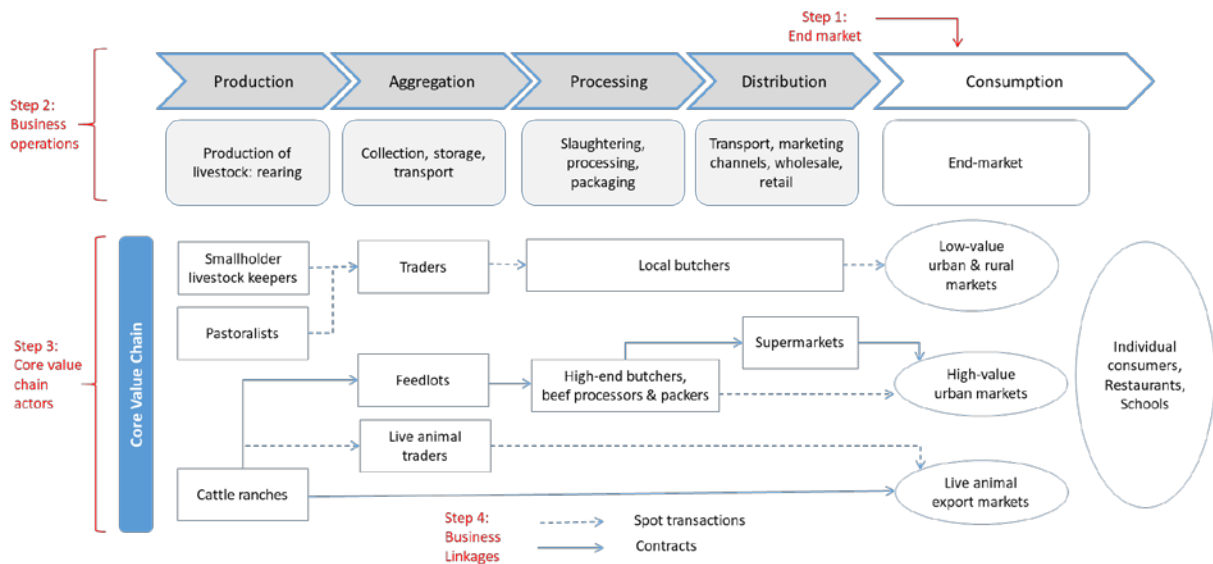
Step 1:
End market

Step 2:
Business
operations

Production

Aggregation

Processing

Distribution

Consumption

Production of livestock: rearing

Collection, storage, transport

Slaughtering, processing, packaging

Transport, marketing channels, wholesale, retail

End-market

Step 3:
Core value
chain
actors

Core Value Chain

Smallholder livestock keepers

Pastoralists

Traders

Local butchers

Low-value urban & rural markets

Supermarkets

Feedlots

High-end butchers, beef processors & packers

High-value urban markets

Individual consumers, Restaurants, Schools

Live animal traders

Cattle ranches

Live animal export markets

Step 4:
Business
Linkages

Spot transactions

Contracts